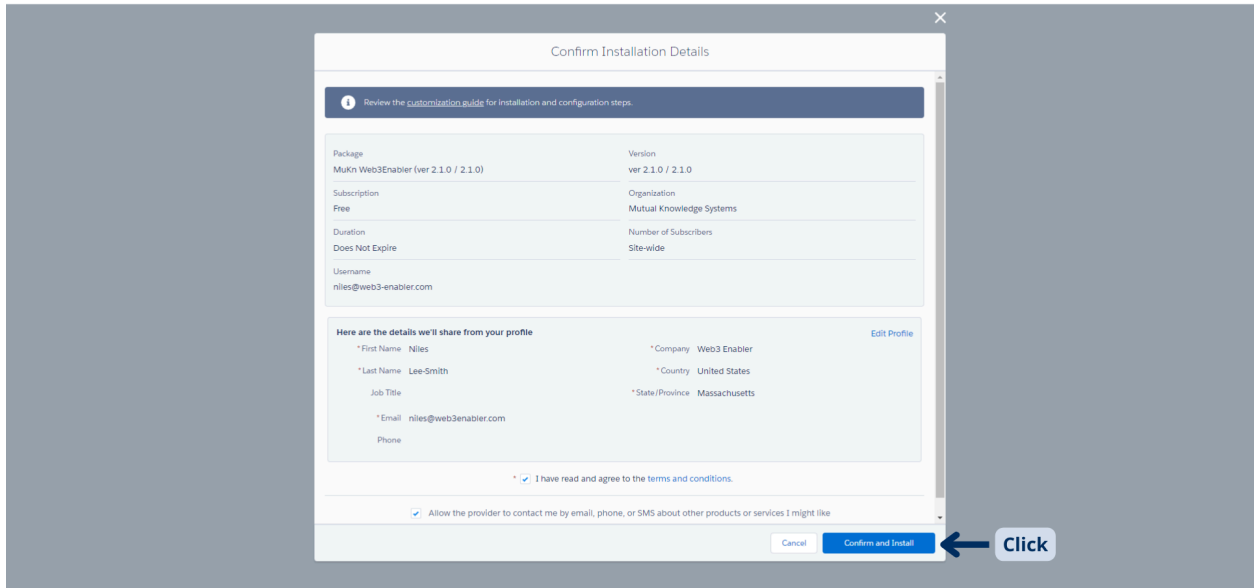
Confirm Installation Details

Review the customization guide for installation and configuration steps.

Package
MuKn Web3Enabler (ver 2.1.0 / 2.1.0)

Version
ver 2.1.0 / 2.1.0

Subscription
Free

Organization
Mutual Knowledge Systems

Duration
Does Not Expire

Number of Subscribers
Site-wide

Username
niles@web3-enabler.com

Here are the details we'll share from your profile

Edit Profile

*First Name Niles
*Company Web3 Enabler
*Last Name Lee-Smith
*Country United States
Job Title
*State/Province Massachusetts
*Email niles@web3enabler.com
Phone

* I have read and agree to the terms and conditions.

Allow the provider to contact me by email, phone, or SMS about other products or services I might like

Cancel
Confirm and Install

Click